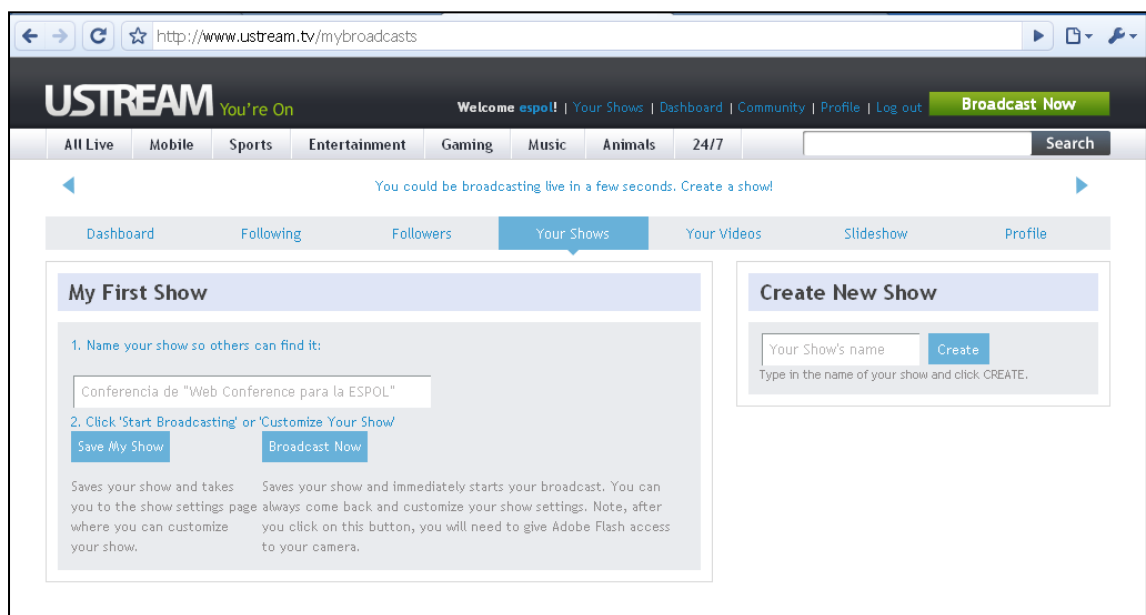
http://www.ustream.tv/mybroadcasts

USTREAM You're On

Welcome espol! | Your Shows | Dashboard | Community | Profile | Log out

Broadcast Now

All Live | Mobile | Sports | Entertainment | Gaming | Music | Animals | 24/7

Search

You could be broadcasting live in a few seconds. Create a show!

Dashboard | Following | Followers | Your Shows | Your Videos | Slideshow | Profile

My First Show

1. Name your show so others can find it:

Conferencia de "Web Conference para la ESPOL"

2. Click 'Start Broadcasting' or 'Customize Your Show'

Save My Show

Broadcast Now

Saves your show and takes you to the show settings page where you can customize your show.

Saves your show and immediately starts your broadcast. You can always come back and customize your show settings. Note, after you click on this button, you will need to give Adobe Flash access to your camera.

Create New Show

Your Show's name

Create

Type in the name of your show and click CREATE.